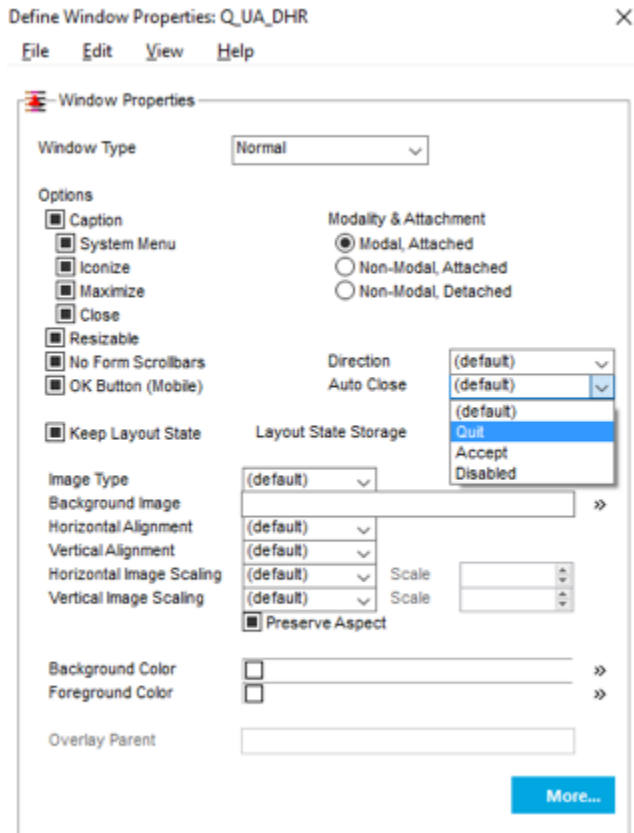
Define Window Properties: Q_UA_DHR

File Edit View Help

Window Properties

Window Type Normal

Options

Caption

System Menu

Iconize

Maximize

Close

Resizable

No Form Scrollbars

OK Button (Mobile)

Modality & Attachment

Modal, Attached

Non-Modal, Attached

Non-Modal, Detached

Direction (default)

Auto Close (default)

(default)

Quit

Accept

Disabled

Keep Layout State

Layout State Storage

Image Type (default)

Background Image

Horizontal Alignment (default)

Vertical Alignment (default)

Horizontal Image Scaling (default) Scale

Vertical Image Scaling (default) Scale

Preserve Aspect

Background Color

Foreground Color

Overlay Parent

More...